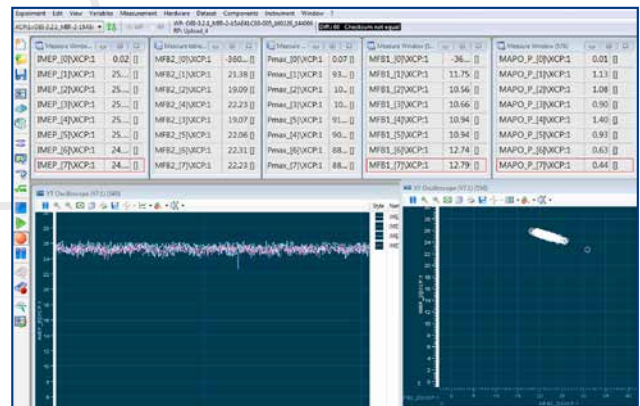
Experiment Edit View Variables Measurement Hardware Dataset Components Instrument Window ?

Diff: 60 Checksum not equal

RP: Upload_4

Measure Window (9/1)

| | |
|---|---|
| IMEP_[0]\XCP:1 | 0.02 |
| IMEP_[1]\XCP:1 | 25.... |
| IMEP_[2]\XCP:1 | 25.... |
| IMEP_[3]\XCP:1 | 25.... |
| IMEP_[4]\XCP:1 | 25.... |
| IMEP_[5]\XCP:1 | 25.... |
| IMEP_[6]\XCP:1 | 24.... |
| IMEP_[7]\XCP:1 | 24.... |

| | |
|---|---|
| MFB2_[0]\XCP:1 | -360.... |
| MFB2_[1]\XCP:1 | 21.38 |
| MFB2_[2]\XCP:1 | 19.09 |
| MFB2_[3]\XCP:1 | 22.23 |
| MFB2_[4]\XCP:1 | 19.07 |
| MFB2_[5]\XCP:1 | 22.06 |
| MFB2_[6]\XCP:1 | 22.31 |
| MFB2_[7]\XCP:1 | 22.23 |

| | |
|---|---|
| Pmax_[0]\XCP:1 | 0.07 |
| Pmax_[1]\XCP:1 | 93.... |
| Pmax_[2]\XCP:1 | 10.... |
| Pmax_[3]\XCP:1 | 10.... |
| Pmax_[4]\XCP:1 | 91.... |
| Pmax_[5]\XCP:1 | 91.... |
| Pmax_[6]\XCP:1 | 90.... |
| Pmax_[7]\XCP:1 | 88.... |

| | |
|---|---|
| MFB1_[0]\XCP:1 | -36.... |
| MFB1_[1]\XCP:1 | 11.75 |
| MFB1_[2]\XCP:1 | 10.56 |
| MFB1_[3]\XCP:1 | 10.66 |
| MFB1_[4]\XCP:1 | 10.94 |
| MFB1_[5]\XCP:1 | 10.94 |
| MFB1_[6]\XCP:1 | 12.74 |
| MFB1_[7]\XCP:1 | 12.79 |

Measure Window (9/9)

| | |
|---|---|
| MAPO_P_[0]\XCP:1 | 0.01 |
| MAPO_P_[1]\XCP:1 | 1.13 |
| MAPO_P_[2]\XCP:1 | 1.08 |
| MAPO_P_[3]\XCP:1 | 0.90 |
| MAPO_P_[4]\XCP:1 | 1.40 |
| MAPO_P_[5]\XCP:1 | 0.93 |
| MAPO_P_[6]\XCP:1 | 0.63 |
| MAPO_P_[7]\XCP:1 | 0.44 |

YT Oscilloscope (YT:1) (MB)

XY Oscilloscope (XY:1) (SM)

Style Nam